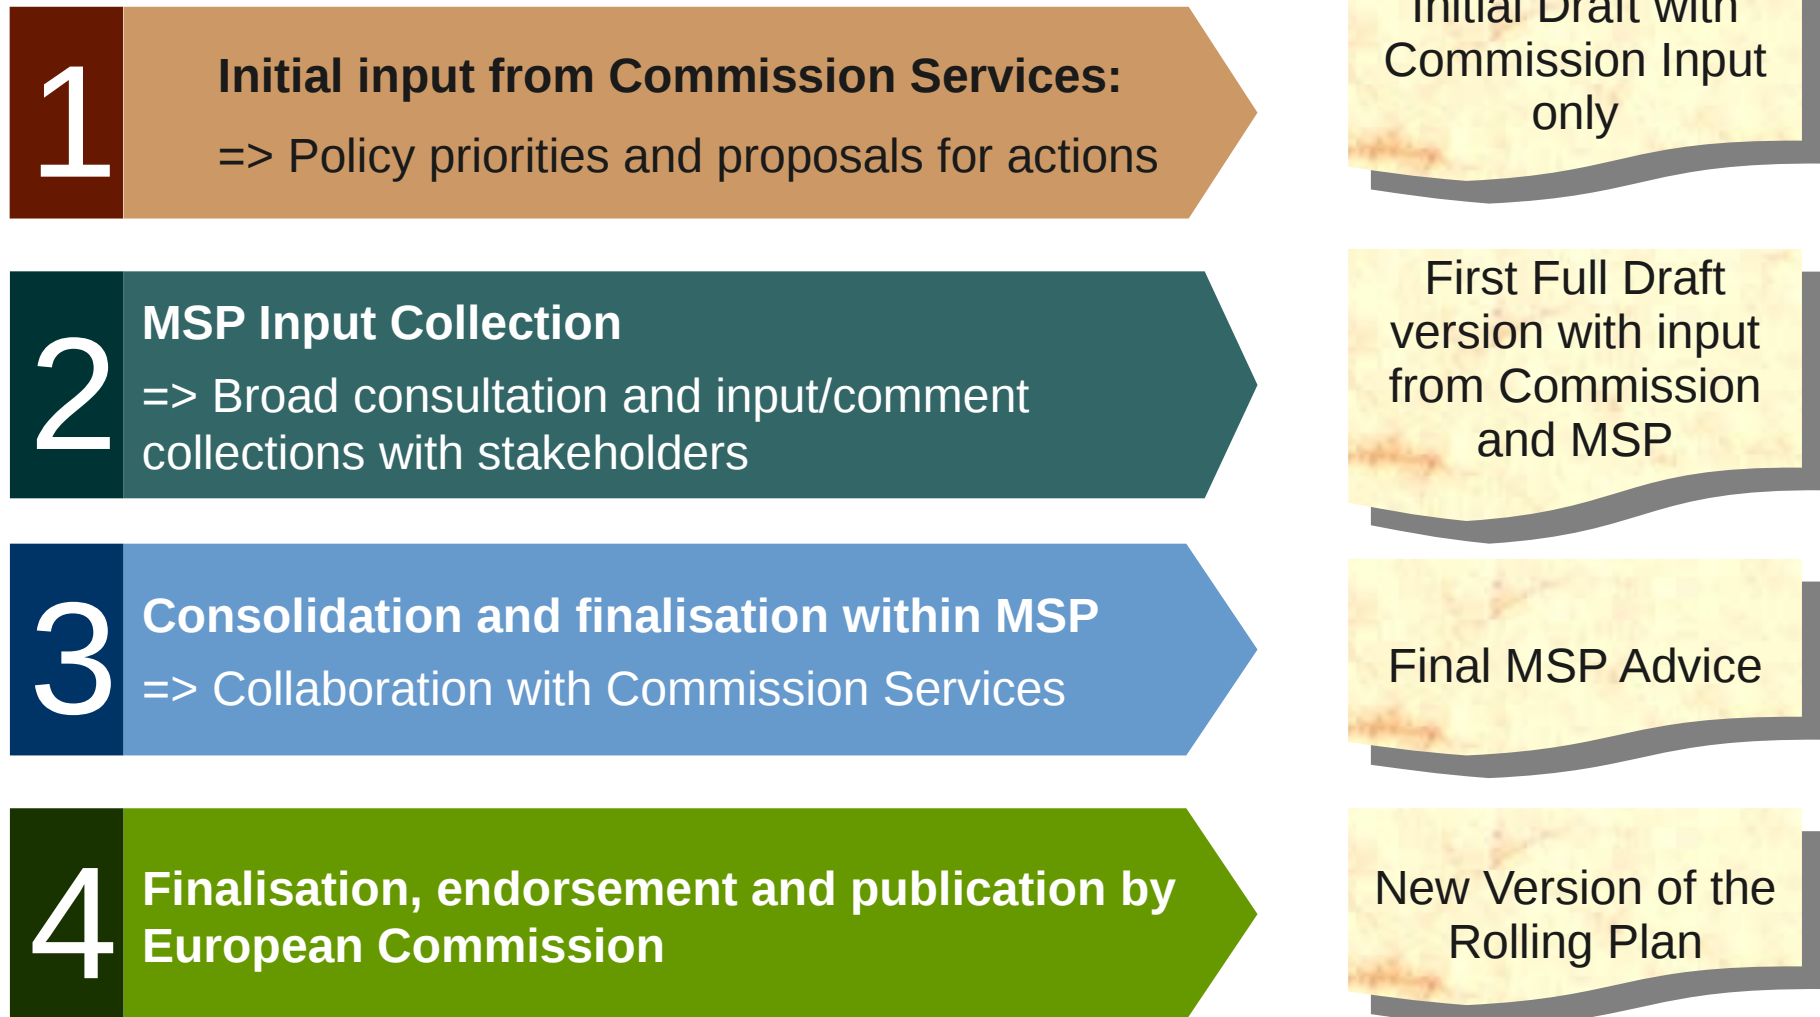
1

Initial input from Commission Services:

=> Policy priorities and proposals for actions

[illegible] Draft with Commission Input only

2

MSP Input Collection

=> Broad consultation and input/comment collections with stakeholders

First Full Draft version with input from Commission and MSP

3

Consolidation and finalisation within MSP

=> Collaboration with Commission Services

Final MSP Advice

4

Finalisation, endorsement and publication by European Commission

New Version of the Rolling Plan